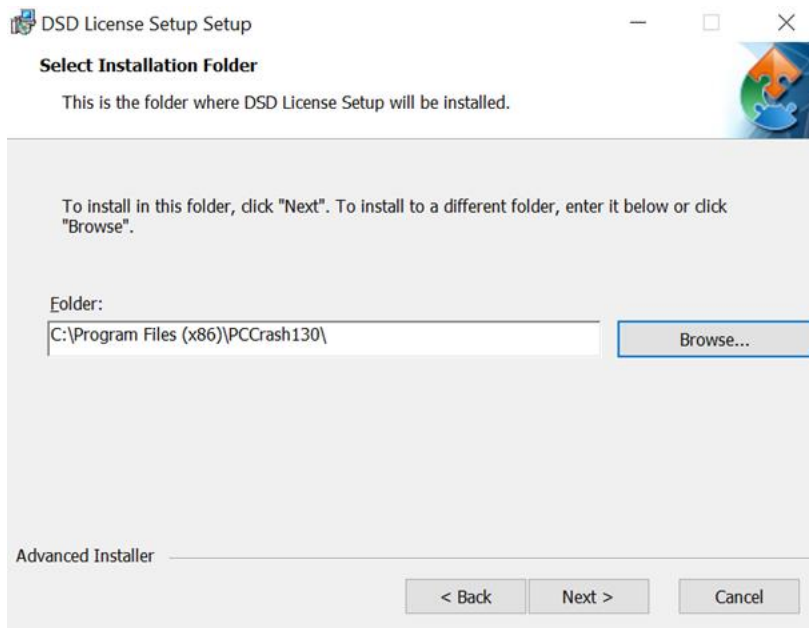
DSD License Setup Setup

Select Installation Folder

This is the folder where DSD License Setup will be installed.

To install in this folder, click "Next". To install to a different folder, enter it below or click "Browse".

Folder:

C:\Program Files (x86)\PCCrash130\

Browse...

Advanced Installer

< Back

Next >

Cancel